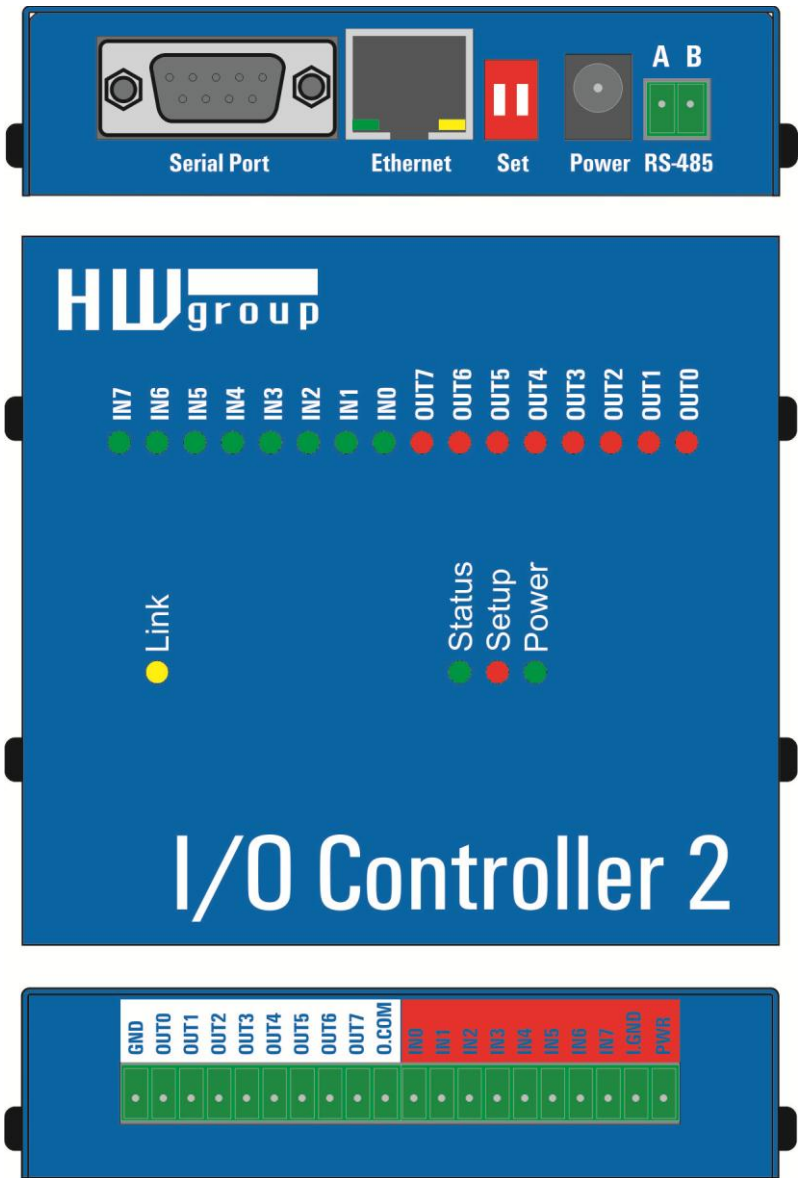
A B

Serial Port Ethernet Set Power RS-485

HW group

IN7 IN6 IN5 IN4 IN3 IN2 IN1 IN0 OUT7 OUT6 OUT5 OUT4 OUT3 OUT2 OUT1 OUT0

Link

Status Setup Power

I/O Controller 2

GND OUT0 OUT1 OUT2 OUT3 OUT4 OUT5 OUT6 OUT7 O.COM IN0 IN1 IN2 IN3 IN4 IN5 IN6 IN7 I.GND PWR